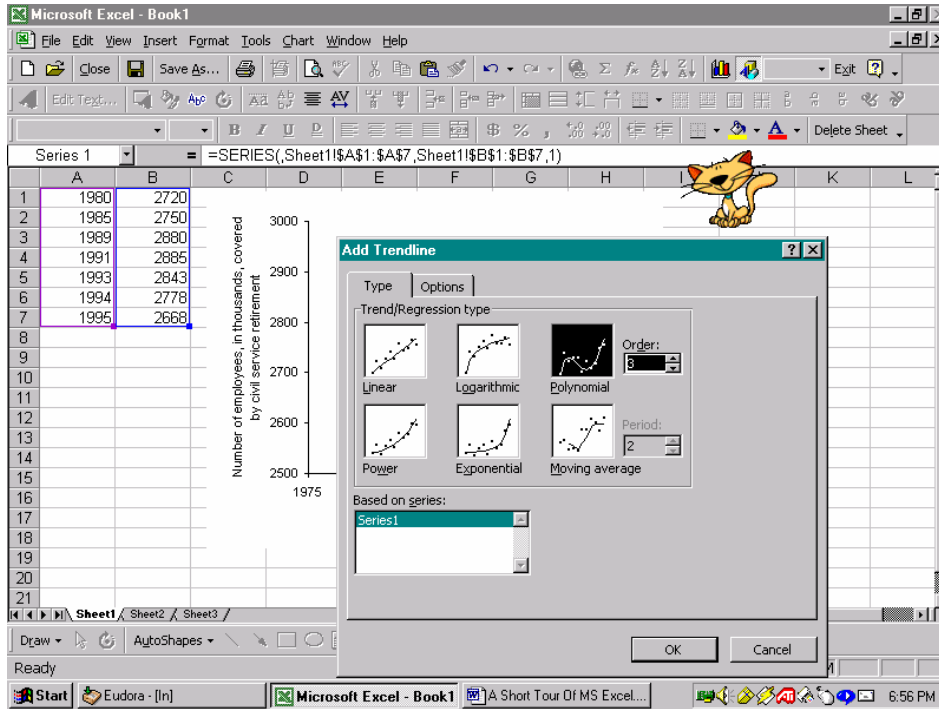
Microsoft Excel - Book1

File Edit View Insert Format Tools Chart Window Help

Close Save As... Exit

Edit Text...

Delete Sheet

Series 1 = =SERIES(,Sheet1!$A$1:$A$7,Sheet1!$B$1:$B$7,1)

| | A | B | C | D | E | F | G | H | I | J | K | L |
|---|---|---|---|---|---|---|---|---|---|---|---|---|
| 1 | 1980 | 2720 | | | | | | | | | | |
| 2 | 1985 | 2750 | | | | | | | | | | |
| 3 | 1989 | 2880 | | | | | | | | | | |
| 4 | 1991 | 2885 | | | | | | | | | | |
| 5 | 1993 | 2843 | | | | | | | | | | |
| 6 | 1994 | 2778 | | | | | | | | | | |
| 7 | 1995 | 2668 | | | | | | | | | | |
| 8 | | | | | | | | | | | | |
| 9 | | | | | | | | | | | | |
| 10 | | | | | | | | | | | | |
| 11 | | | | | | | | | | | | |
| 12 | | | | | | | | | | | | |
| 13 | | | | | | | | | | | | |
| 14 | | | | | | | | | | | | |
| 15 | | | | | | | | | | | | |
| 16 | | | | | | | | | | | | |
| 17 | | | | | | | | | | | | |
| 18 | | | | | | | | | | | | |
| 19 | | | | | | | | | | | | |
| 20 | | | | | | | | | | | | |
| 21 | | | | | | | | | | | | |

Number of employees, in thousands, covered by civil service retirement

3000
2900
2800
2700
2600
2500
1975

Add Trendline

Type Options

Trend/Regression type

Linear Logarithmic Polynomial Order: 3

Power Exponential Moving average Period: 2

Based on series:

Series1

OK Cancel

Sheet1 Sheet2 Sheet3

Draw AutoShapes

Ready

Start Eudora - [In] Microsoft Excel - Book1 A Short Tour Of MS Excel... 6:56 PM